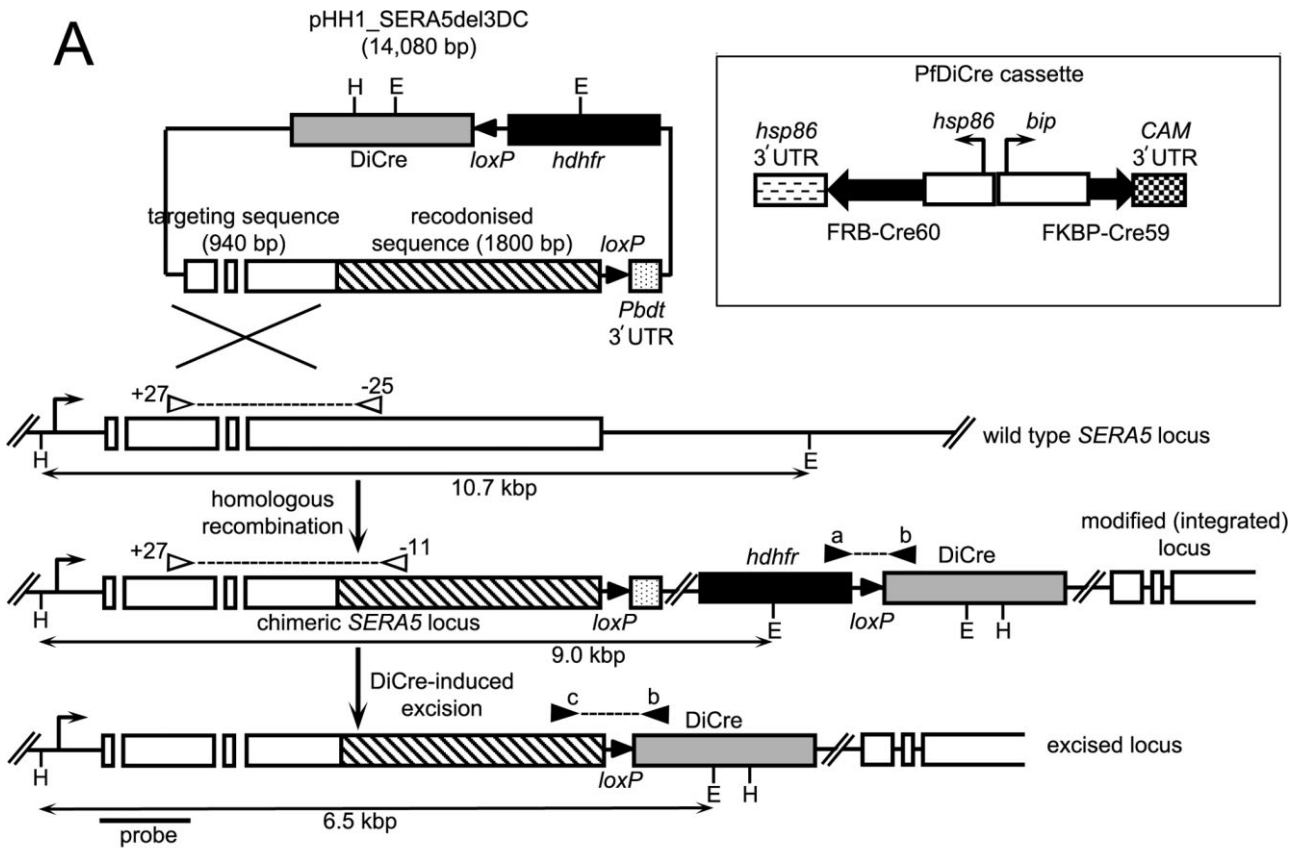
A

pHH1_SERA5del3DC
(14,080 bp)

H E E

DiCre loxP hdhfr

targeting sequence
(940 bp)

recodonised
sequence (1800 bp)

loxP

Pbdt
3′UTR

PfDiCre cassette

hsp86
3′UTR

hsp86 bip

CAM
3′UTR

FRB-Cre60 FKBP-Cre59

+27 -25

H E

wild type SERA5 locus

10.7 kbp

homologous
recombination

+27 -11

hdhfr

a b

DiCre

modified (integrated)
locus

H

chimeric SERA5 locus

loxP

E

loxP

E H

9.0 kbp

DiCre-induced
excision

c b

DiCre

excised locus

H

loxP

E H

probe

6.5 kbp